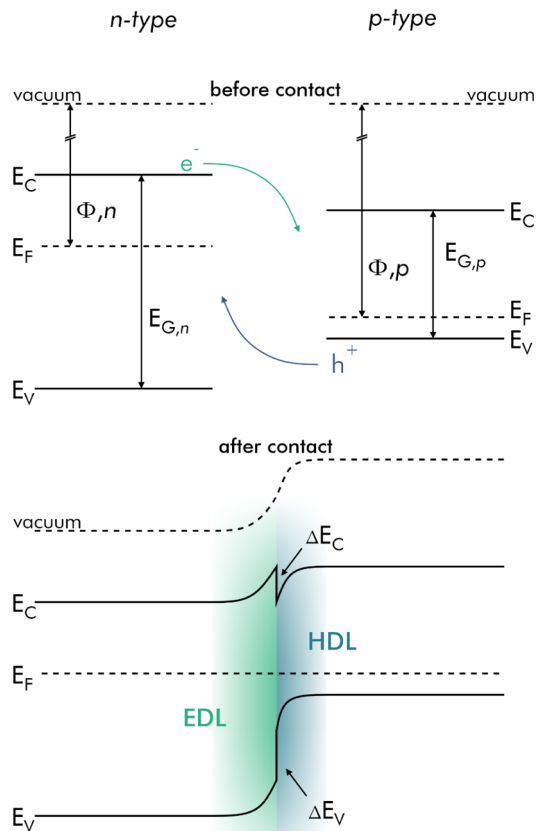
n-type

p-type

vacuum

before contact

vacuum

$E_C$

$e^-$

$\Phi,n$

$E_C$

$E_F$

$E_{G,n}$

$\Phi,p$

$E_{G,p}$

$E_F$

$E_V$

$h^+$

$E_V$

after contact

vacuum

$\Delta E_C$

$E_C$

HDL

$E_F$

EDL

$E_V$

$\Delta E_V$